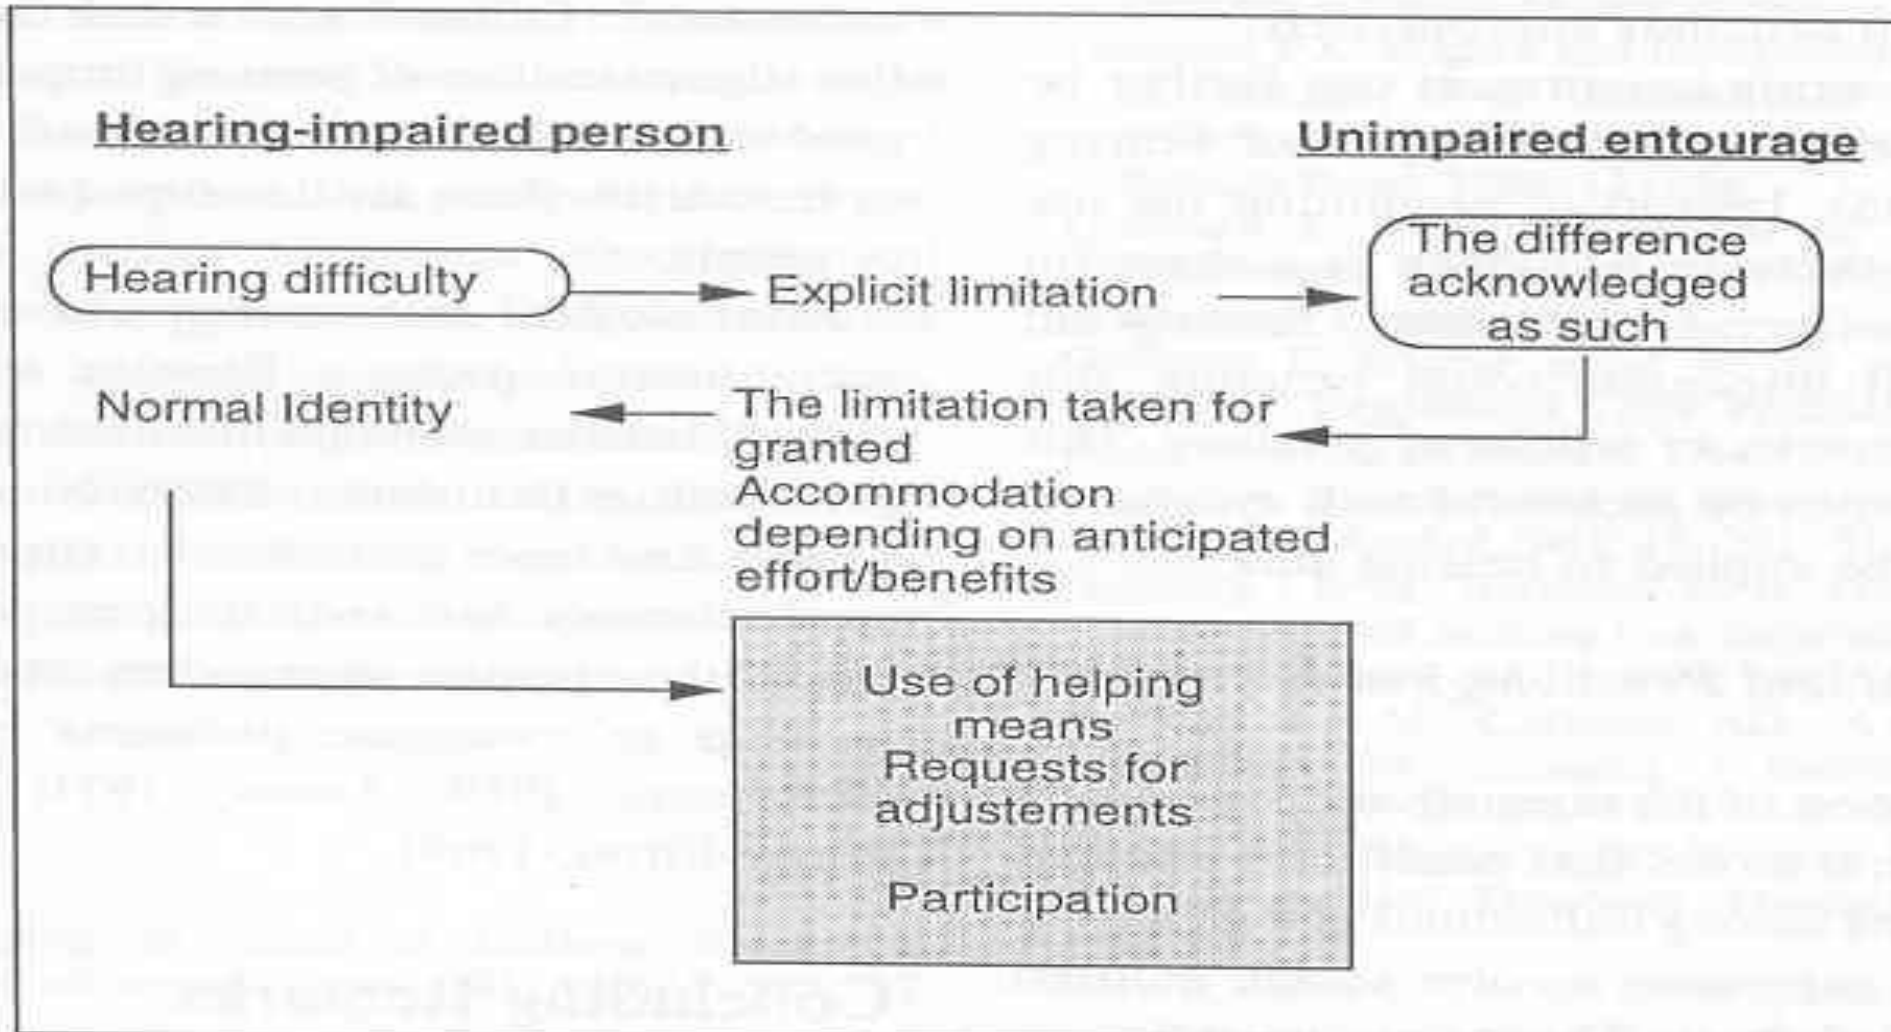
Hearing-impaired person

Unimpaired entourage

Hearing difficulty

Explicit limitation

The difference acknowledged as such

Normal Identity

The limitation taken for granted
Accommodation depending on anticipated effort/benefits

Use of helping means
Requests for adjustements

Participation